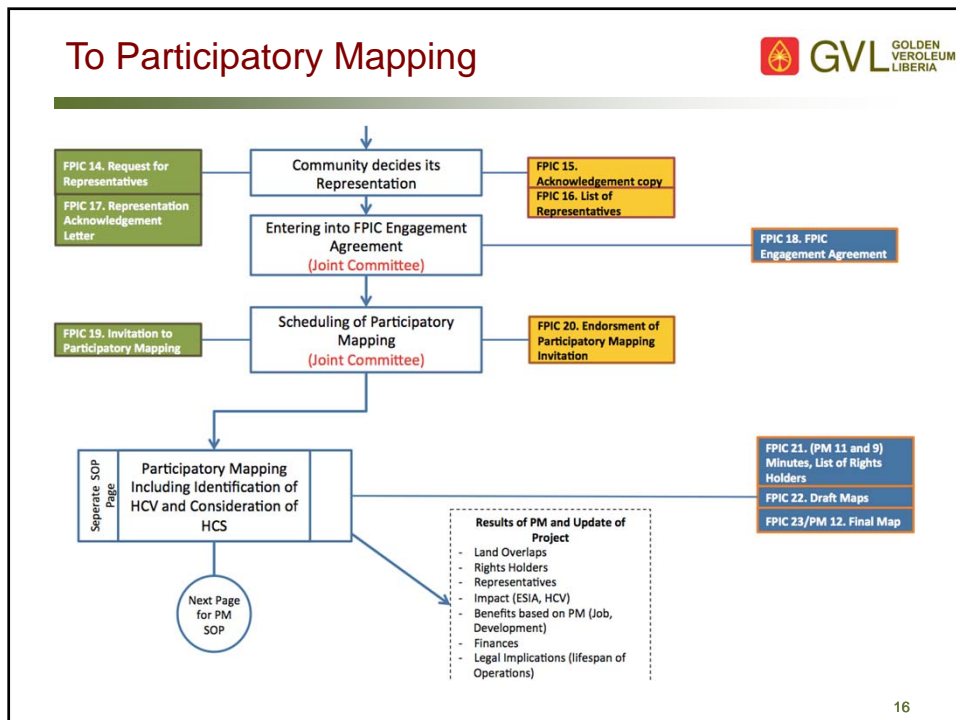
To Participatory Mapping

GVL GOLDEN VEROLEUM LIBERIA

FPIC 14. Request for Representatives

FPIC 17. Representation Acknowledgement Letter

Community decides its Representation

FPIC 15. Acknowledgement copy

FPIC 16. List of Representatives

Entering into FPIC Engagement Agreement (Joint Committee)

FPIC 18. FPIC Engagement Agreement

FPIC 19. Invitation to Participatory Mapping

Scheduling of Participatory Mapping (Joint Committee)

FPIC 20. Endorsment of Participatory Mapping Invitation

Seperate SOP Page

Participatory Mapping Including Identification of HCV and Consideration of HCS

FPIC 21. (PM 11 and 9) Minutes, List of Rights Holders

FPIC 22. Draft Maps

FPIC 23/PM 12. Final Map

Next Page for PM SOP

Results of PM and Update of Project
- Land Overlaps
- Rights Holders
- Representatives
- Impact (ESIA, HCV)
- Benefits based on PM (Job, Development)
- Finances
- Legal Implications (lifespan of Operations)

16